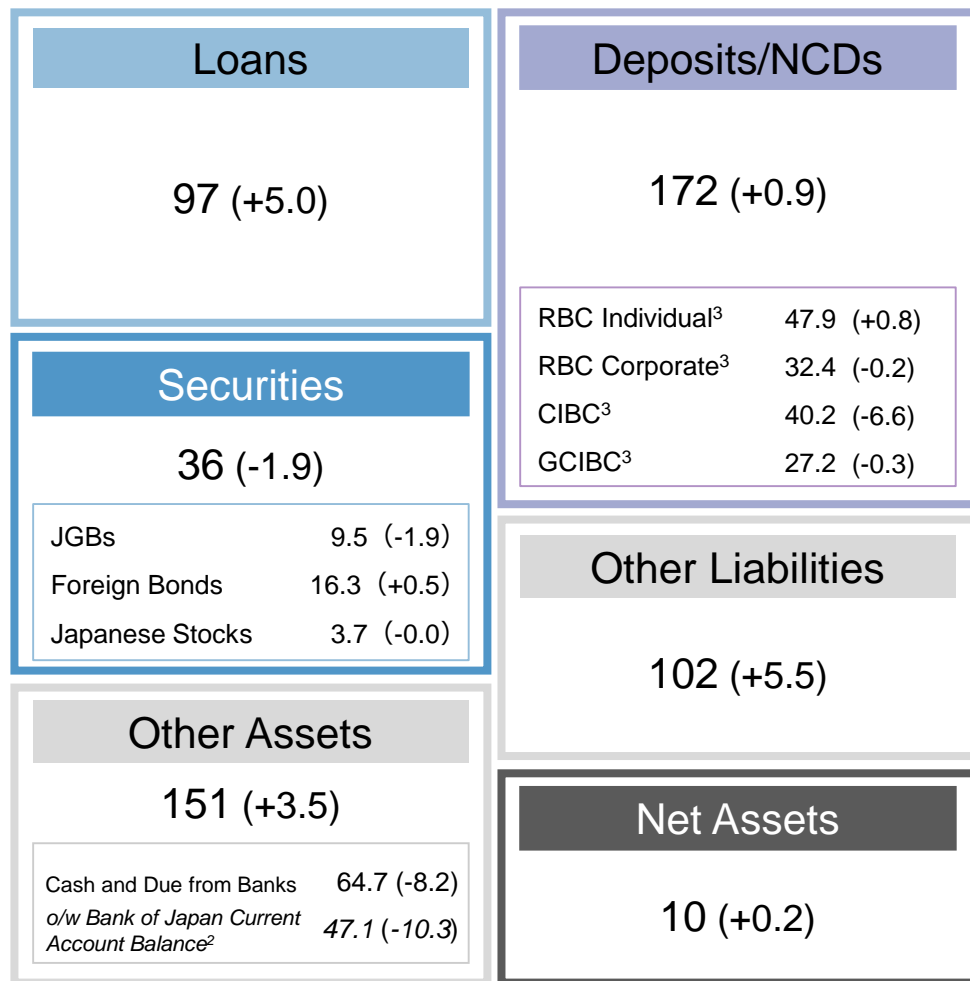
Loans

97 (+5.0)

Securities

36 (-1.9)

| | |
|---|---|
| JGBs | 9.5 (-1.9) |
| Foreign Bonds | 16.3 (+0.5) |
| Japanese Stocks | 3.7 (-0.0) |

Other Assets

151 (+3.5)

| | |
|---|---|
| Cash and Due from Banks | 64.7 (-8.2) |
| *o/w Bank of Japan Current Account Balance*$^{2}$ | *47.1* (*-10.3*) |

Deposits/NCDs

172 (+0.9)

| | |
|---|---|
| RBC Individual$^{3}$ | 47.9 (+0.8) |
| RBC Corporate$^{3}$ | 32.4 (-0.2) |
| CIBC$^{3}$ | 40.2 (-6.6) |
| GCIBC$^{3}$ | 27.2 (-0.3) |

Other Liabilities

102 (+5.5)

Net Assets

10 (+0.2)